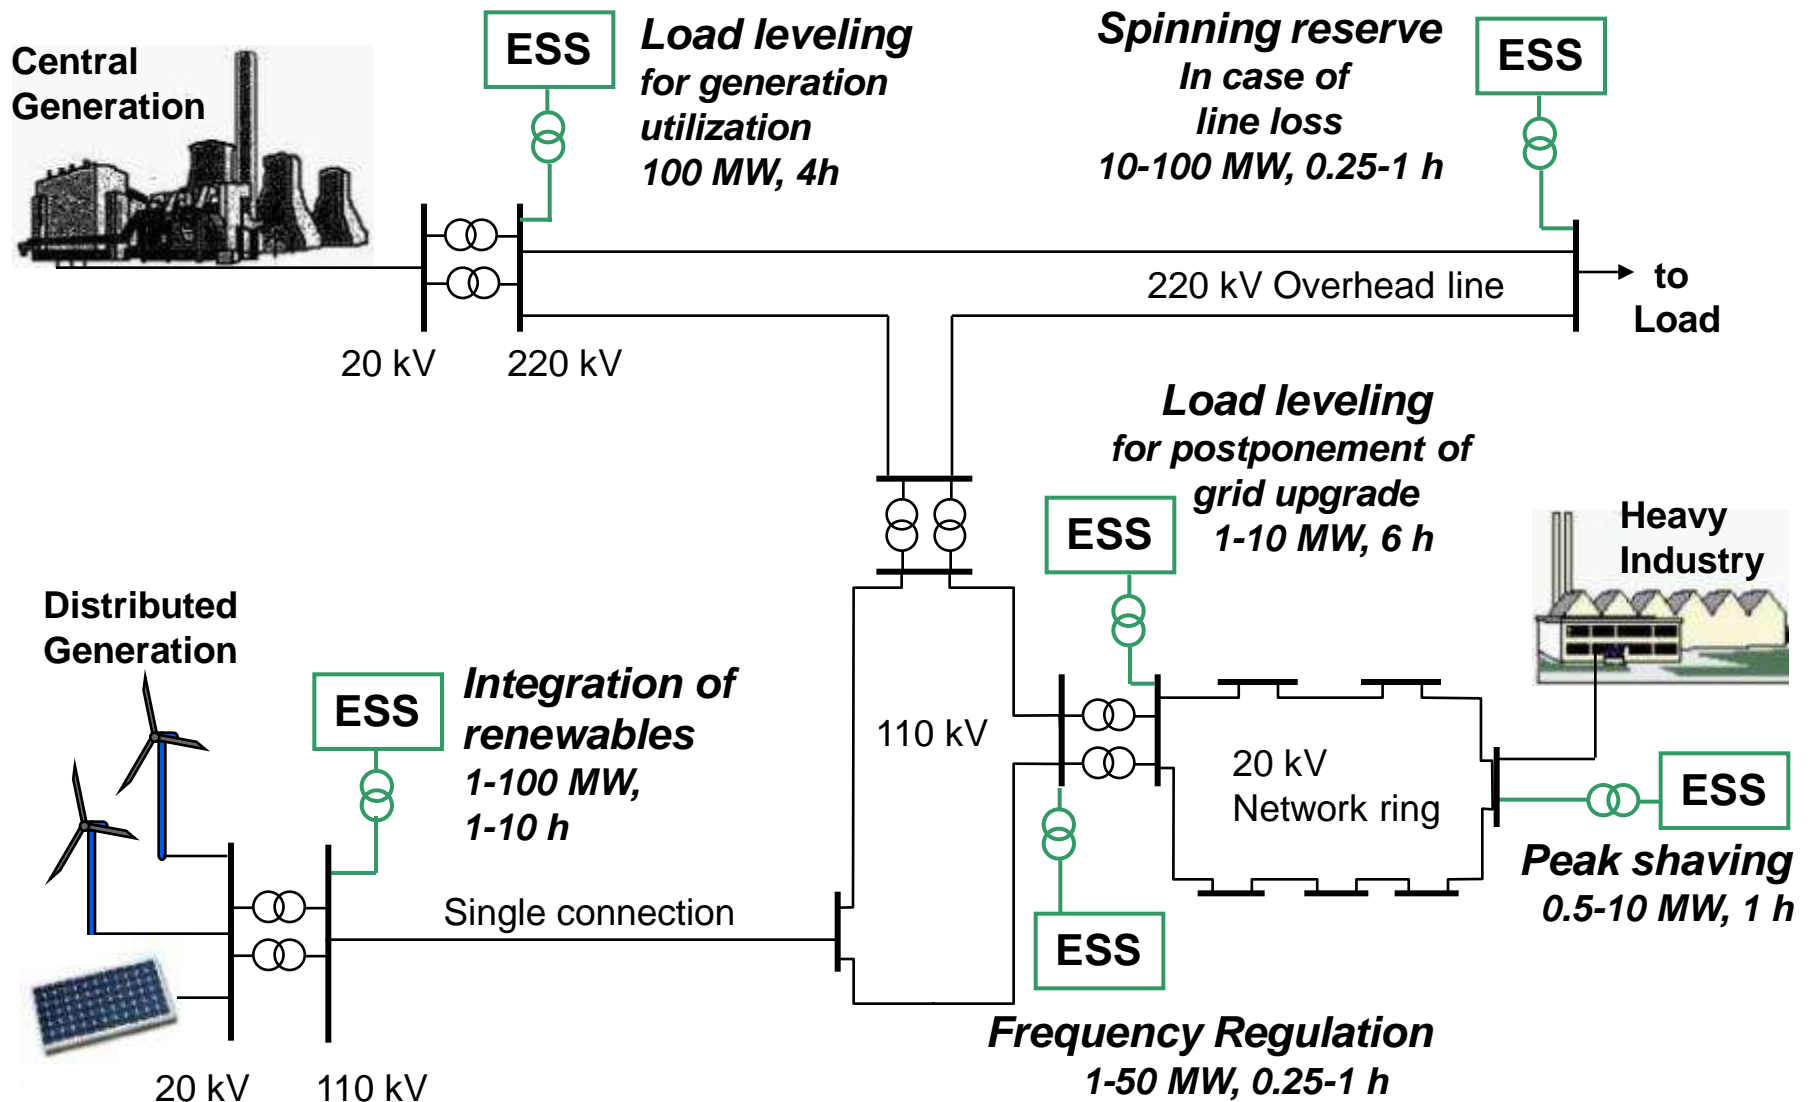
Central Generation

ESS

Load leveling
for generation utilization
100 MW, 4h

Spinning reserve
In case of line loss
10-100 MW, 0.25-1 h

ESS

to Load

220 kV Overhead line

20 kV

220 kV

Load leveling
for postponement of grid upgrade
1-10 MW, 6 h

ESS

Heavy Industry

Distributed Generation

ESS

Integration of renewables
1-100 MW, 1-10 h

110 kV

20 kV Network ring

ESS

Peak shaving
0.5-10 MW, 1 h

Single connection

ESS

Frequency Regulation
1-50 MW, 0.25-1 h

20 kV

110 kV